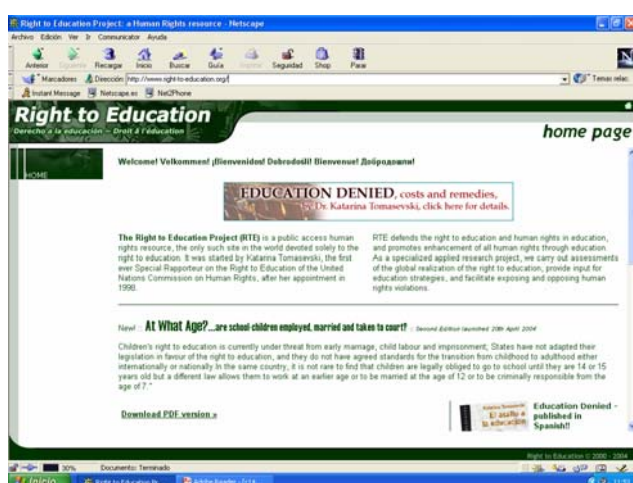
Right to Education Project: a Human Rights resource - Netscape

Archivo Edición Ver Ir Communicator Ayuda

Anterior Siguiente Recargar Inicio Buscar Guía Imprimir Seguridad Shop Parar

Marcadores Dirección: http://www.right-to-education.org/

Temas relac

Instant Message Netscape.es Net2Phone

Right to Education

Derecho a la educación – Droit à l'éducation

home page

HOME

Welcome! Velkommen! ¡Bienvenidos! Dobrodošli! Bienvenue! Добро пожаловать!

EDUCATION DENIED, costs and remedies, by Dr. Katarina Tomasevski, click here for details.

The Right to Education Project (RTE) is a public access human rights resource, the only such site in the world devoted solely to the right to education. It was started by Katarina Tomasevski, the first ever Special Rapporteur on the Right to Education of the United Nations Commission on Human Rights, after her appointment in 1998.

RTE defends the right to education and human rights in education, and promotes enhancement of all human rights through education. As a specialized applied research project, we carry out assessments of the global realization of the right to education, provide input for education strategies, and facilitate exposing and opposing human rights violations.

New - At What Age?...are school-children employed, married and taken to court? - Second Edition launched 20th April 2004

Children's right to education is currently under threat from early marriage, child labour and imprisonment; States have not adapted their legislation in favour of the right to education, and they do not have agreed standards for the transition from childhood to adulthood either internationally or nationally. In the same country, it is not rare to find that children are legally obliged to go to school until they are 14 or 15 years old but a different law allows them to work at an earlier age or to be married at the age of 12 or to be criminally responsible from the age of 7."

Download PDF version »

El asalto a la educación

Education Denied - published in Spanish!!

Right to Education © 2000 - 2004

30% Documento: Terminado

Inicio Right to Education Pr... Adobe Reader - [U14...

11:52